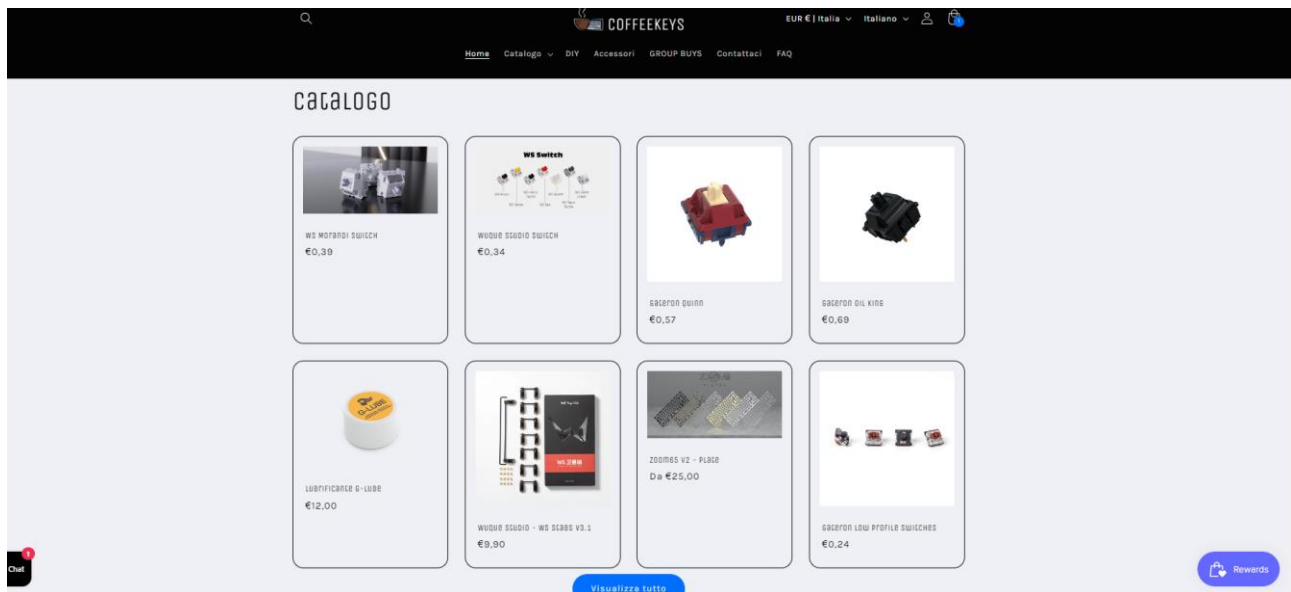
COFFEEKEYS

EUR € | Italia ⌄ Italiano ⌄

Home Catalogo ⌄ DIY Accessori GROUP BUYS Contattaci FAQ

Catalogo

WS Switch

WS Morandi Switch
€0,39

Wuque Studio Switch
€0,34

Gateron Quinn
€0,57

Gateron Oil King
€0,69

Lubrificante G-Lube
€12,00

Wuque Studio - WS Stabs V3.1
€9,90

Zoom65 V2 - Plate
Da €25,00

Gateron Low Profile Switches
€0,24

Visualizza tutto

Chat

Rewards